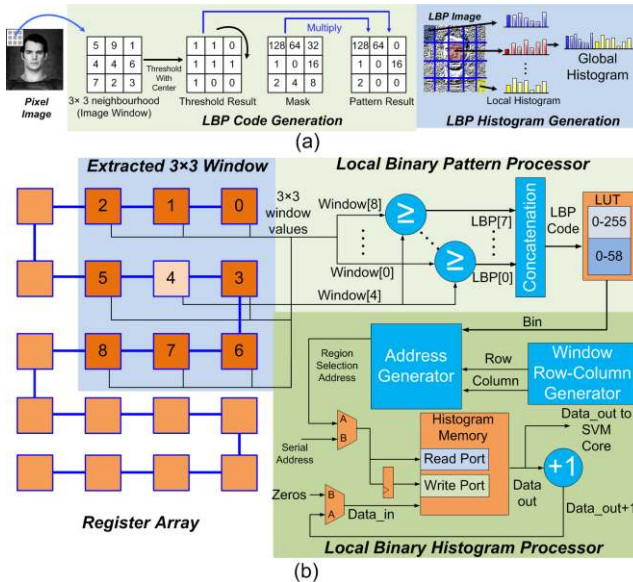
Pixel Image

| 5 | 9 | 1 |
|---|---|---|
| 4 | 4 | 6 |
| 7 | 2 | 3 |

3× 3 neighbourhood (Image Window)

Threshold With Center

| 1 | 1 | 0 |
|---|---|---|
| 1 | 1 | 1 |
| 1 | 0 | 0 |

Threshold Result

Multiply

| 128 | 64 | 32 |
|---|---|---|
| 1 | 0 | 16 |
| 2 | 4 | 8 |

Mask

| 128 | 64 | 0 |
|---|---|---|
| 1 | 0 | 16 |
| 2 | 0 | 0 |

Pattern Result

LBP Code Generation

LBP Image

Global Histogram

Local Histogram

LBP Histogram Generation

(a)

Extracted 3×3 Window

Local Binary Pattern Processor

2 1 0
5 4 3
8 7 6

3×3 window values

Window[8]

Window[0]

Window[4]

≥

≥

LBP[7]

LBP[0]

Concatenation

LBP Code

LUT

0-255

0-58

Bin

Region Selection Address

Address Generator

Row

Column

Window Row-Column Generator

A
B

Serial Address

Histogram Memory

Read Port

Write Port

Data out

Data_out to SVM Core

+1

Zeros

B
A

Data_in

Data_out+1

Register Array

Local Binary Histogram Processor

(b)